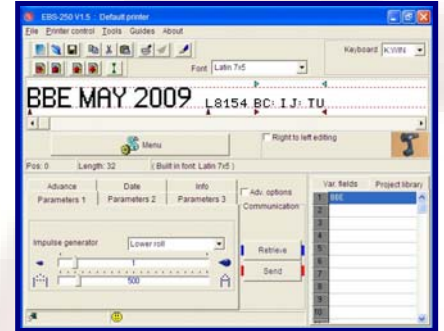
EBS-250 V1.5 :: Default printer

File Printer control Tools Guides About

Keyboard KWIN

Font Latin 7x5

BBE MAY 2009 L8154 BC: I J: TU

Menu

Right to left editing

Pos: 0 Length: 32 ( Built in font: Latin 7x5 )

Advance Date Info

Parameters 1 Parameters 2 Parameters 3

Adv. options

Communication

Impulse generator Lower roll

500

Retrieve

Send

Var. fields Project library

| 1 | BBE |
|---|---|
| 2 | |
| 3 | |
| 4 | |
| 5 | |
| 6 | |
| 7 | |
| 8 | |
| 9 | |
| 10 | |